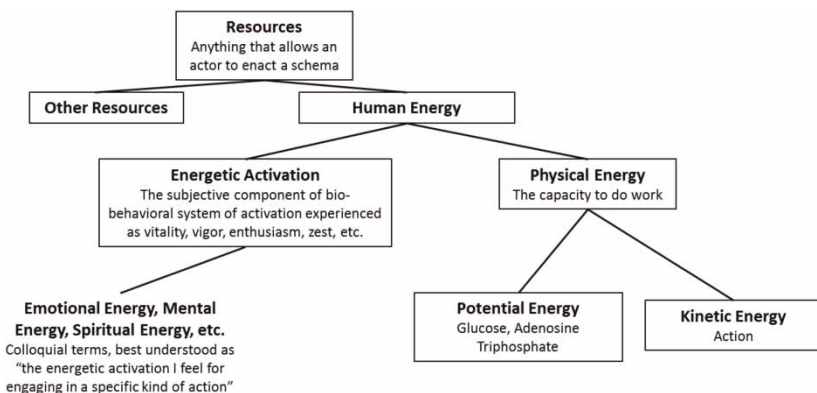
**Resources**
Anything that allows an actor to enact a schema

**Other Resources**

**Human Energy**

**Energetic Activation**
The subjective component of bio-behavioral system of activation experienced as vitality, vigor, enthusiasm, zest, etc.

**Physical Energy**
The capacity to do work

**Emotional Energy, Mental Energy, Spiritual Energy, etc.**
Colloquial terms, best understood as "the energetic activation I feel for engaging in a specific kind of action"

**Potential Energy**
Glucose, Adenosine Triphosphate

**Kinetic Energy**
Action